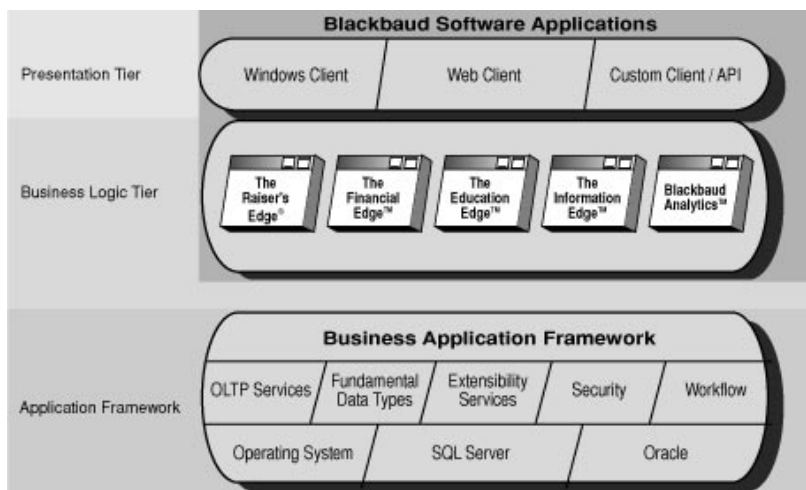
Blackbaud Software Applications

Presentation Tier

Windows Client

Web Client

Custom Client / API

Business Logic Tier

The Raiser's Edge®

The Financial Edge™

The Education Edge™

The Information Edge™

Blackbaud Analytics™

Business Application Framework

Application Framework

OLTP Services

Fundamental Data Types

Extensibility Services

Security

Workflow

Operating System

SQL Server

Oracle